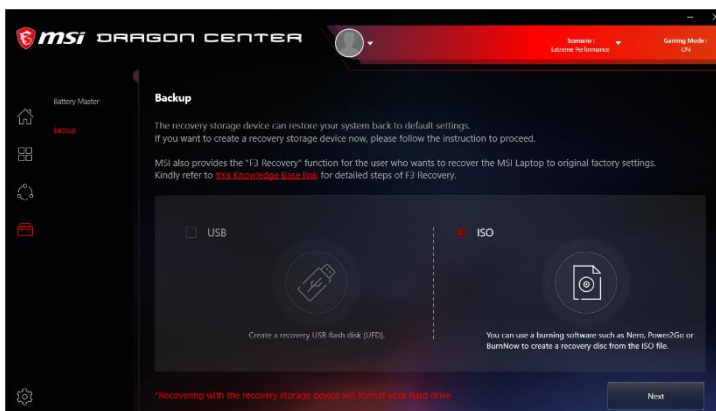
msi DRAGON CENTER

Scenario : Extreme Performance

Gaming Mode : ON

Battery Master

Backup

Backup

The recovery storage device can restore your system back to default settings. If you want to create a recovery storage device now, please follow the instruction to proceed.

MSI also provides the "F3 Recovery" function for the user who wants to recover the MSI Laptop to original factory settings. Kindly refer to this Knowledge Base link for detailed steps of F3 Recovery.

USB

ISO

Create a recovery USB flash disk (UFD).

You can use a burning software such as Nero, Power2Go or BurnNow to create a recovery disc from the ISO file.

*Recovering with the recovery storage device will format your hard drive.

Next